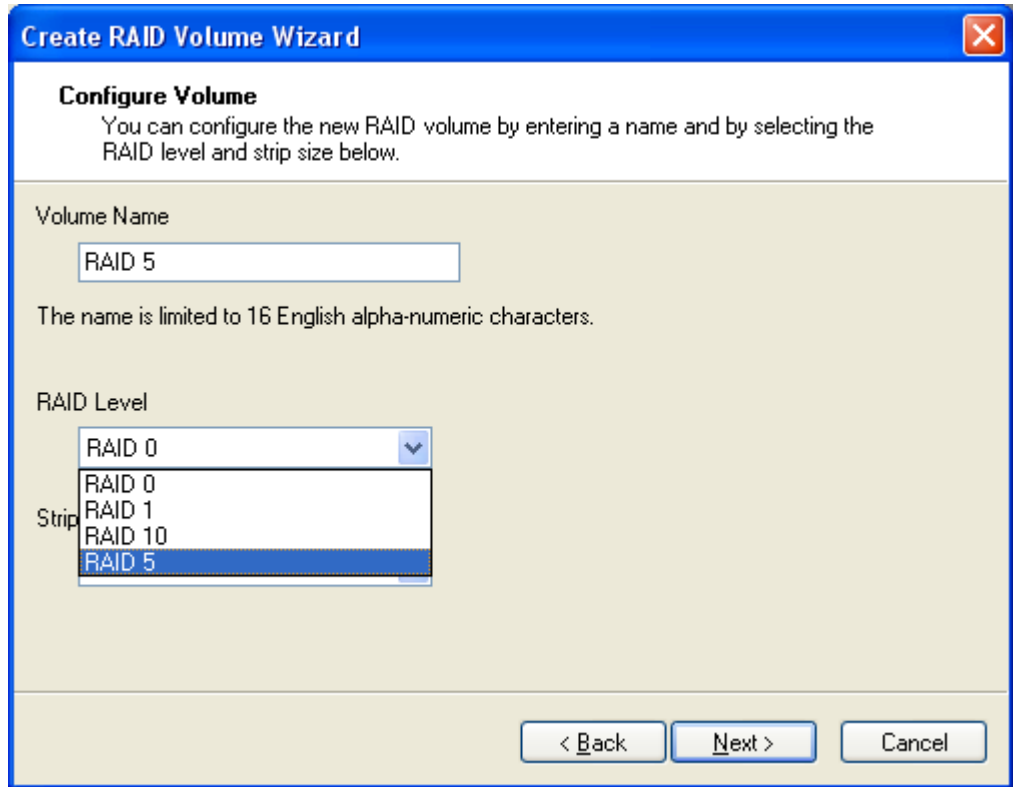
Create RAID Volume Wizard

Configure Volume
You can configure the new RAID volume by entering a name and by selecting the RAID level and strip size below.

Volume Name

RAID 5

The name is limited to 16 English alpha-numeric characters.

RAID Level

RAID 0

RAID 0
RAID 1
RAID 10
RAID 5

Strip

< Back
Next >
Cancel